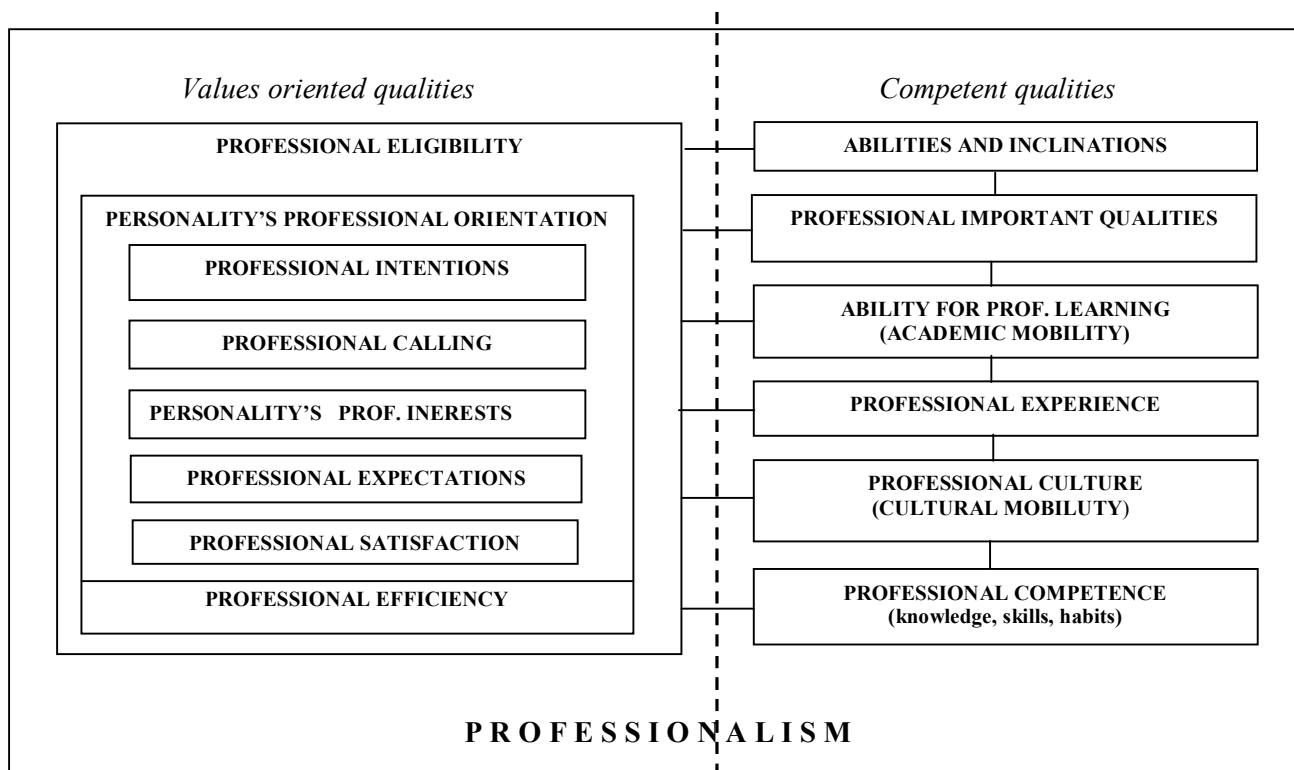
Values oriented qualities

PROFESSIONAL ELIGIBILITY

PERSONALITY'S PROFESSIONAL ORIENTATION

PROFESSIONAL INTENTIONS

PROFESSIONAL CALLING

PERSONALITY'S PROF. INERESTS

PROFESSIONAL EXPECTATIONS

PROFESSIONAL SATISFACTION

PROFESSIONAL EFFICIENCY

Competent qualities

ABILITIES AND INCLINATIONS

PROFESSIONAL IMPORTANT QUALITIES

ABILITY FOR PROF. LEARNING (ACADEMIC MOBILITY)

PROFESSIONAL EXPERIENCE

PROFESSIONAL CULTURE (CULTURAL MOBILUTY)

PROFESSIONAL COMPETENCE (knowledge, skills, habits)

PROFESSIONALISM